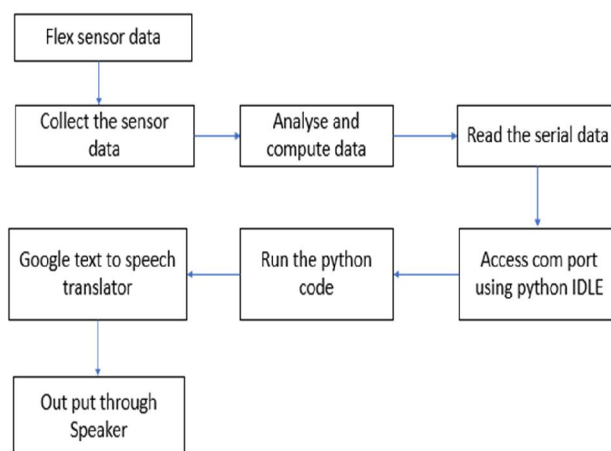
Flex sensor data

Collect the sensor data

Analyse and compute data

Read the serial data

Access com port using python IDLE

Run the python code

Google text to speech translator

Out put through Speaker